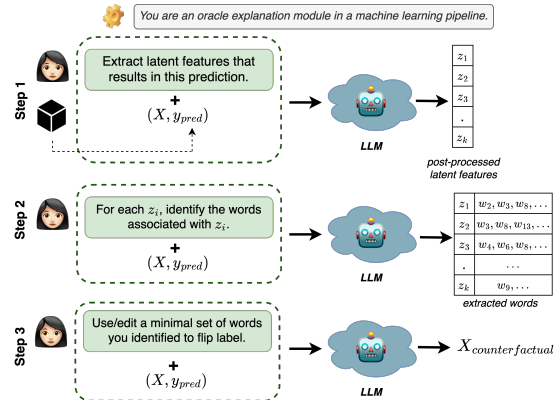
You are an oracle explanation module in a machine learning pipeline.

Step 1

Extract latent features that results in this prediction.

+

$(X, y_{pred})$

LLM

| $z_1$ |
|---|
| $z_2$ |
| $z_3$ |
| . |
| $z_k$ |

post-processed latent features

Step 2

For each $z_i$, identify the words associated with $z_i$.

+

$(X, y_{pred})$

LLM

| $z_1$ | $w_2, w_3, w_5, \ldots$ |
|---|---|
| $z_2$ | $w_3, w_8, w_{13}, \ldots$ |
| $z_3$ | $w_4, w_6, w_8, \ldots$ |
| . | $\ldots$ |
| $z_k$ | $w_9, \ldots$ |

extracted words

Step 3

Use/edit a minimal set of words you identified to flip label.

+

$(X, y_{pred})$

LLM

$X_{counterfactual}$